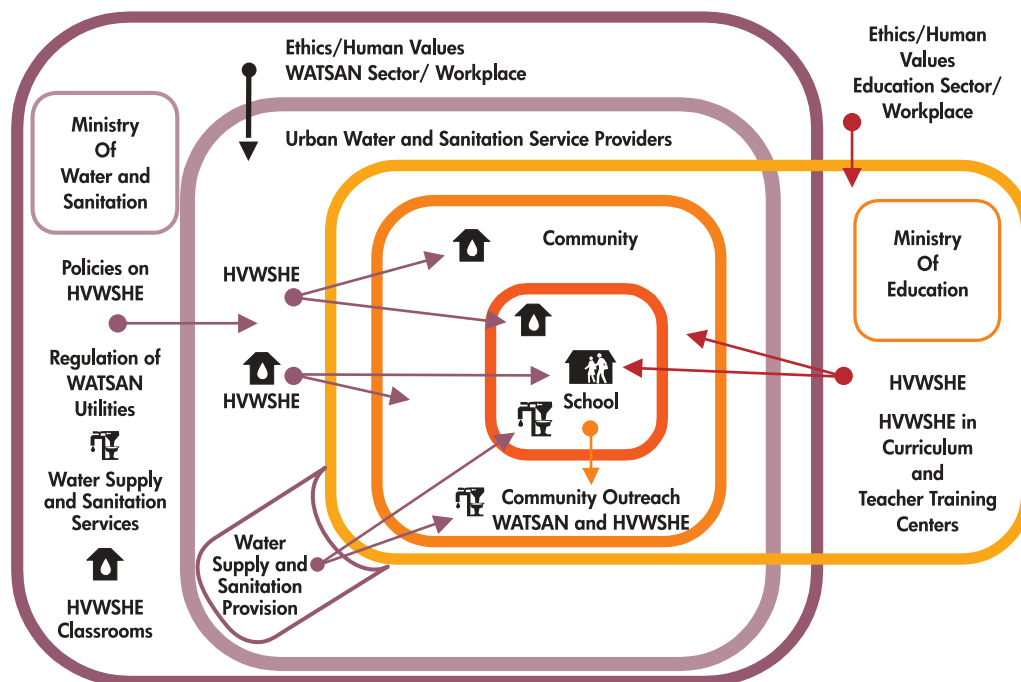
Ethics/Human Values
WATSAN Sector/ Workplace

Ethics/Human Values
Education Sector/ Workplace

Ministry Of Water and Sanitation

Urban Water and Sanitation Service Providers

Community

Ministry Of Education

Policies on HVWSHE

HVWSHE

Regulation of WATSAN Utilities

HVWSHE

School

HVWSHE

HVWSHE in Curriculum and Teacher Training Centers

Water Supply and Sanitation Services

Community Outreach WATSAN and HVWSHE

Water Supply and Sanitation Provision

HVWSHE Classrooms